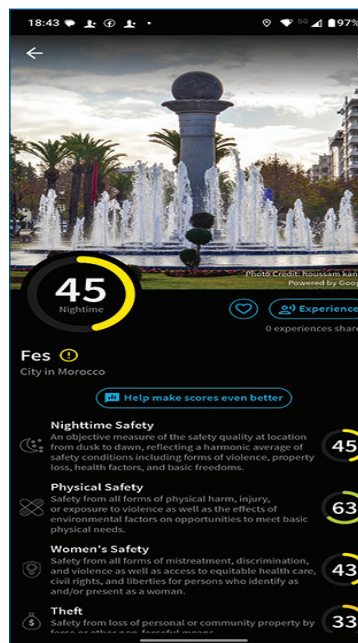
18:43 5G 97%

Photo Credit: houssam kan
Powered by Goog

45
Nighttime

Experience
0 experiences shar

Fes
City in Morocco

Help make scores even better

Nighttime Safety
An objective measure of the safety quality at location from dusk to dawn, reflecting a harmonic average of safety conditions including forms of violence, property loss, health factors, and basic freedoms.
45

Physical Safety
Safety from all forms of physical harm, injury, or exposure to violence as well as the effects of environmental factors on opportunities to meet basic physical needs.
63

Women's Safety
Safety from all forms of mistreatment, discrimination, and violence as well as access to equitable health care, civil rights, and liberties for persons who identify as and/or present as a woman.
43

Theft
Safety from loss of personal or community property by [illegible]
33